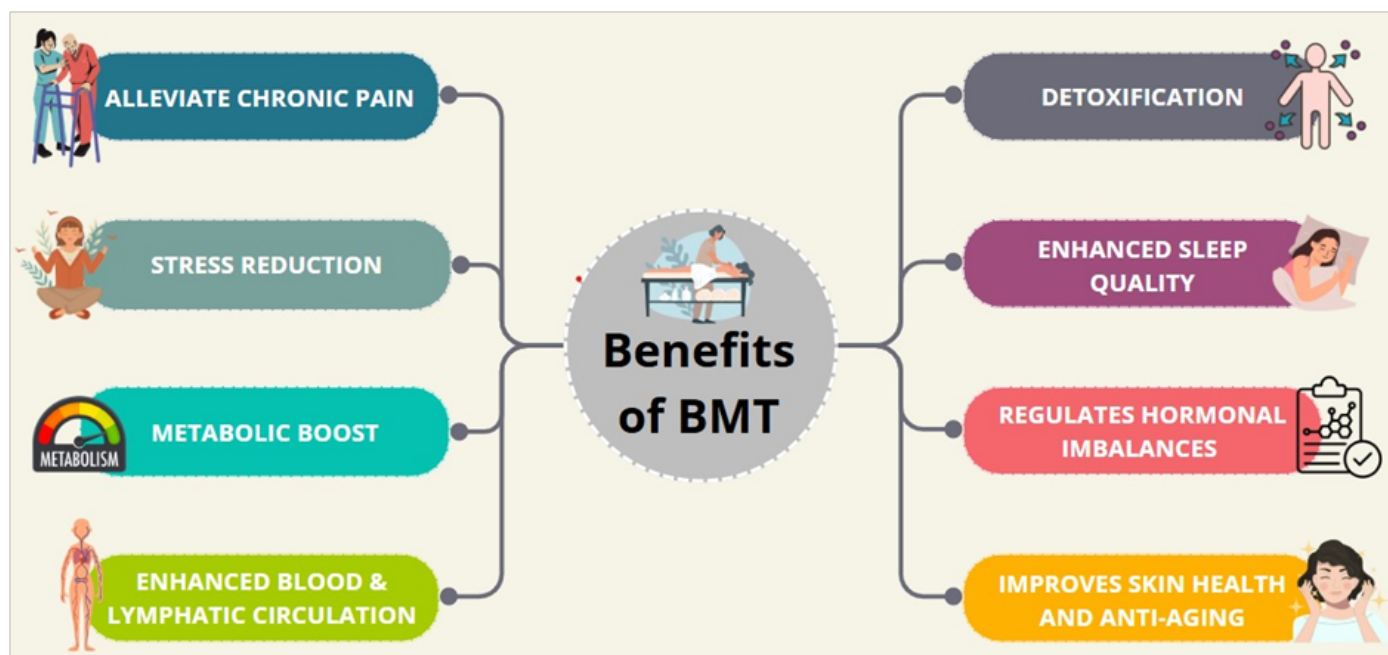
Benefits of BMT

ALLEVIATE CHRONIC PAIN

STRESS REDUCTION

METABOLISM

METABOLIC BOOST

ENHANCED BLOOD & LYMPHATIC CIRCULATION

DETOXIFICATION

ENHANCED SLEEP QUALITY

REGULATES HORMONAL IMBALANCES

IMPROVES SKIN HEALTH AND ANTI-AGING